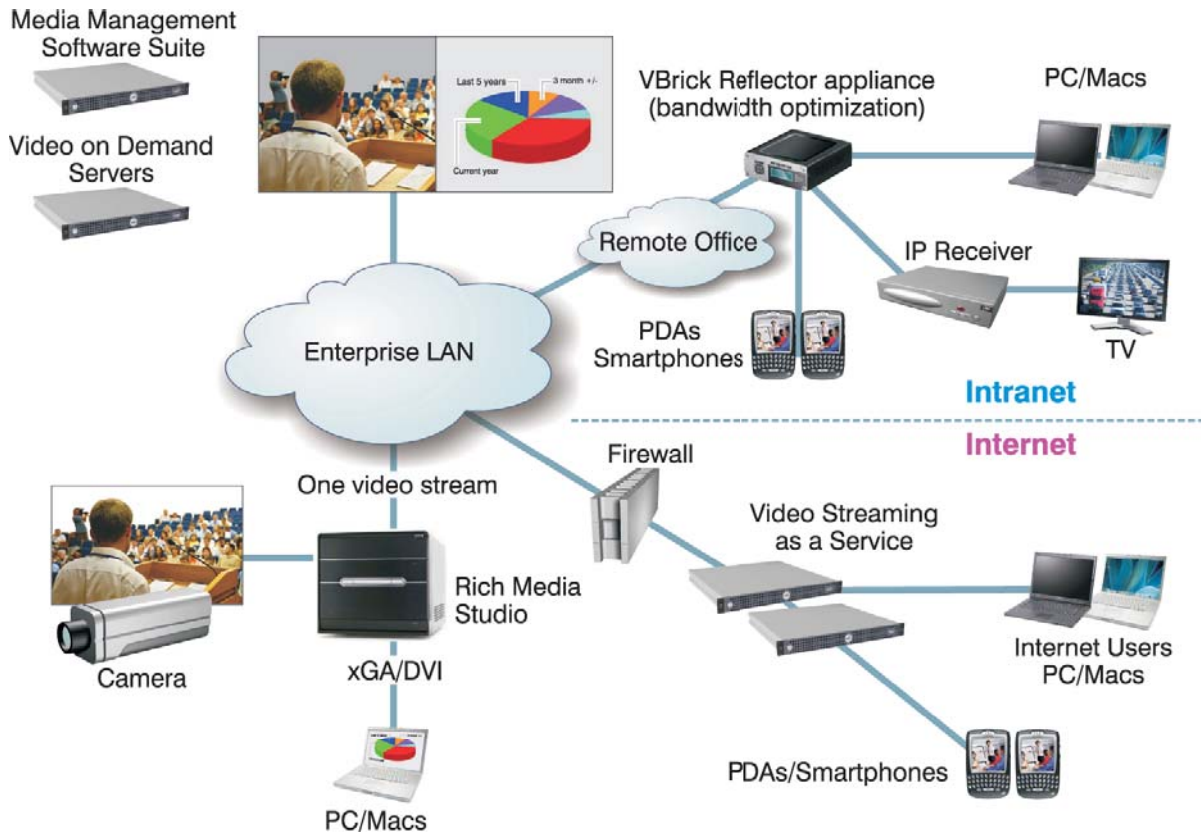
Media Management Software Suite

Video on Demand Servers

Last 5 years
3 month +/-
Current year

VBrick Reflector appliance (bandwidth optimization)

PC/Macs

Remote Office

IP Receiver

Enterprise LAN

PDAs Smartphones

TV

Intranet

Internet

Firewall

One video stream

Video Streaming as a Service

Rich Media Studio

Camera

xGA/DVI

Internet Users PC/Macs

PDAs/Smartphones

PC/Macs